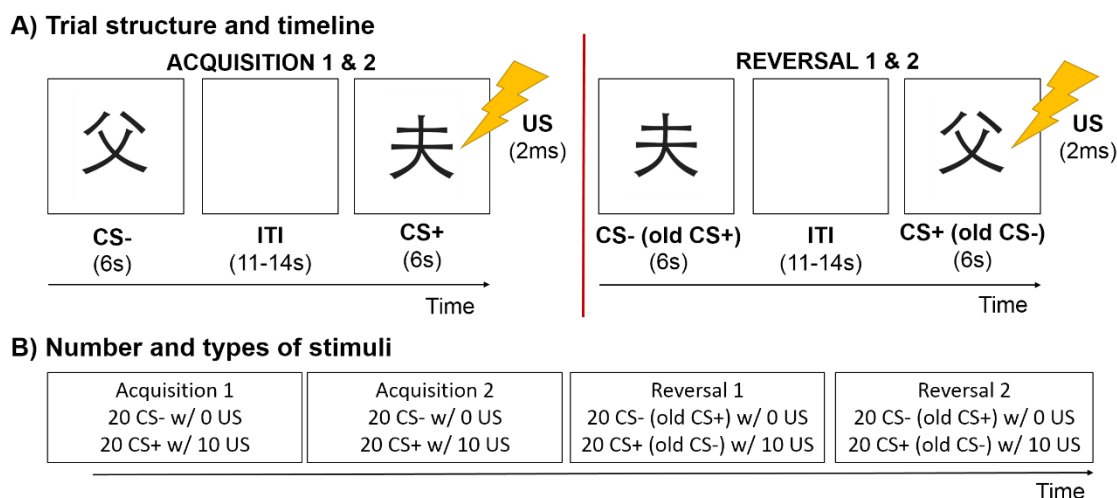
A) Trial structure and timeline

ACQUISITION 1 & 2

父

夫

US
(2ms)

CS-
(6s)

ITI
(11-14s)

CS+
(6s)

Time

REVERSAL 1 & 2

夫

父

US
(2ms)

CS- (old CS+)
(6s)

ITI
(11-14s)

CS+ (old CS-)
(6s)

Time

B) Number and types of stimuli

| Acquisition 1<br>20 CS- w/ 0 US<br>20 CS+ w/ 10 US | Acquisition 2<br>20 CS- w/ 0 US<br>20 CS+ w/ 10 US | Reversal 1<br>20 CS- (old CS+) w/ 0 US<br>20 CS+ (old CS-) w/ 10 US | Reversal 2<br>20 CS- (old CS+) w/ 0 US<br>20 CS+ (old CS-) w/ 10 US |
|---|---|---|---|

Time